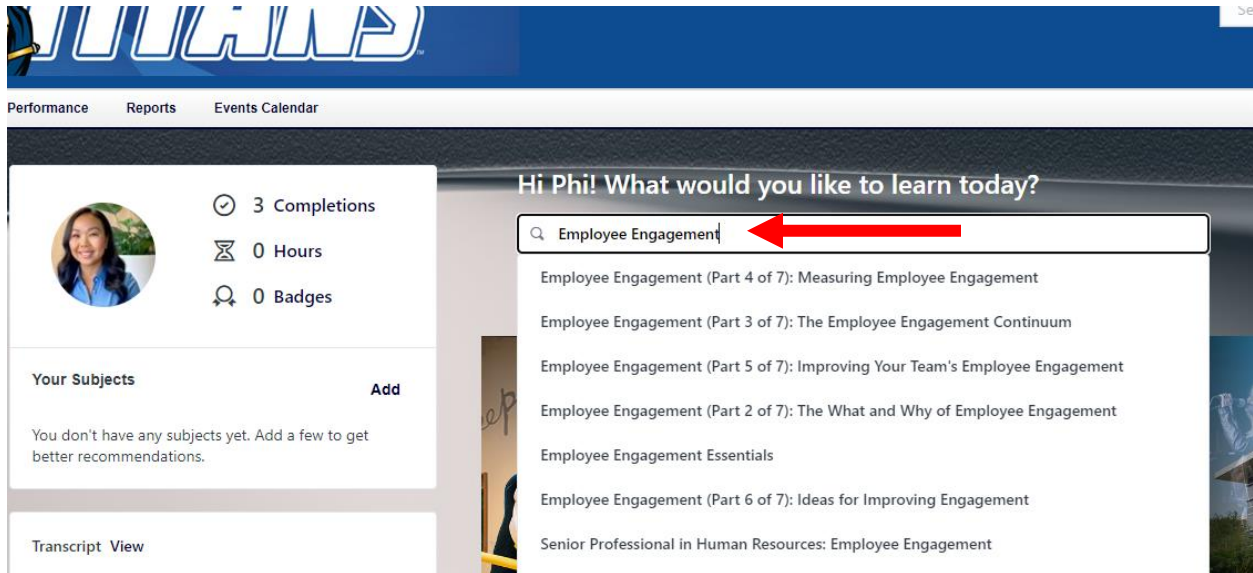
Performance Reports Events Calendar

3 Completions

0 Hours

0 Badges

Your Subjects

Add

You don't have any subjects yet. Add a few to get better recommendations.

Transcript View

Hi Phi! What would you like to learn today?

Employee Engagement

Employee Engagement (Part 4 of 7): Measuring Employee Engagement

Employee Engagement (Part 3 of 7): The Employee Engagement Continuum

Employee Engagement (Part 5 of 7): Improving Your Team's Employee Engagement

Employee Engagement (Part 2 of 7): The What and Why of Employee Engagement

Employee Engagement Essentials

Employee Engagement (Part 6 of 7): Ideas for Improving Engagement

Senior Professional in Human Resources: Employee Engagement